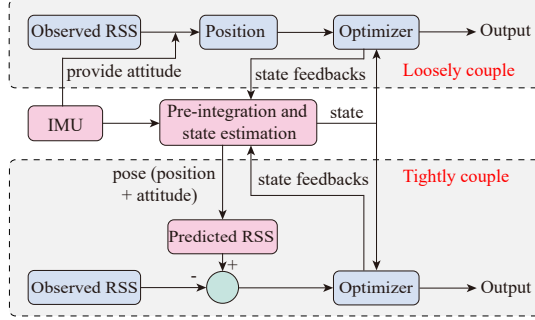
Observed RSS

Position

Optimizer

Output

provide attitude

state feedbacks

Loosely couple

IMU

Pre-integration and state estimation

state

pose (position + attitude)

state feedbacks

Tightly couple

Predicted RSS

-

+

Observed RSS

Optimizer

Output